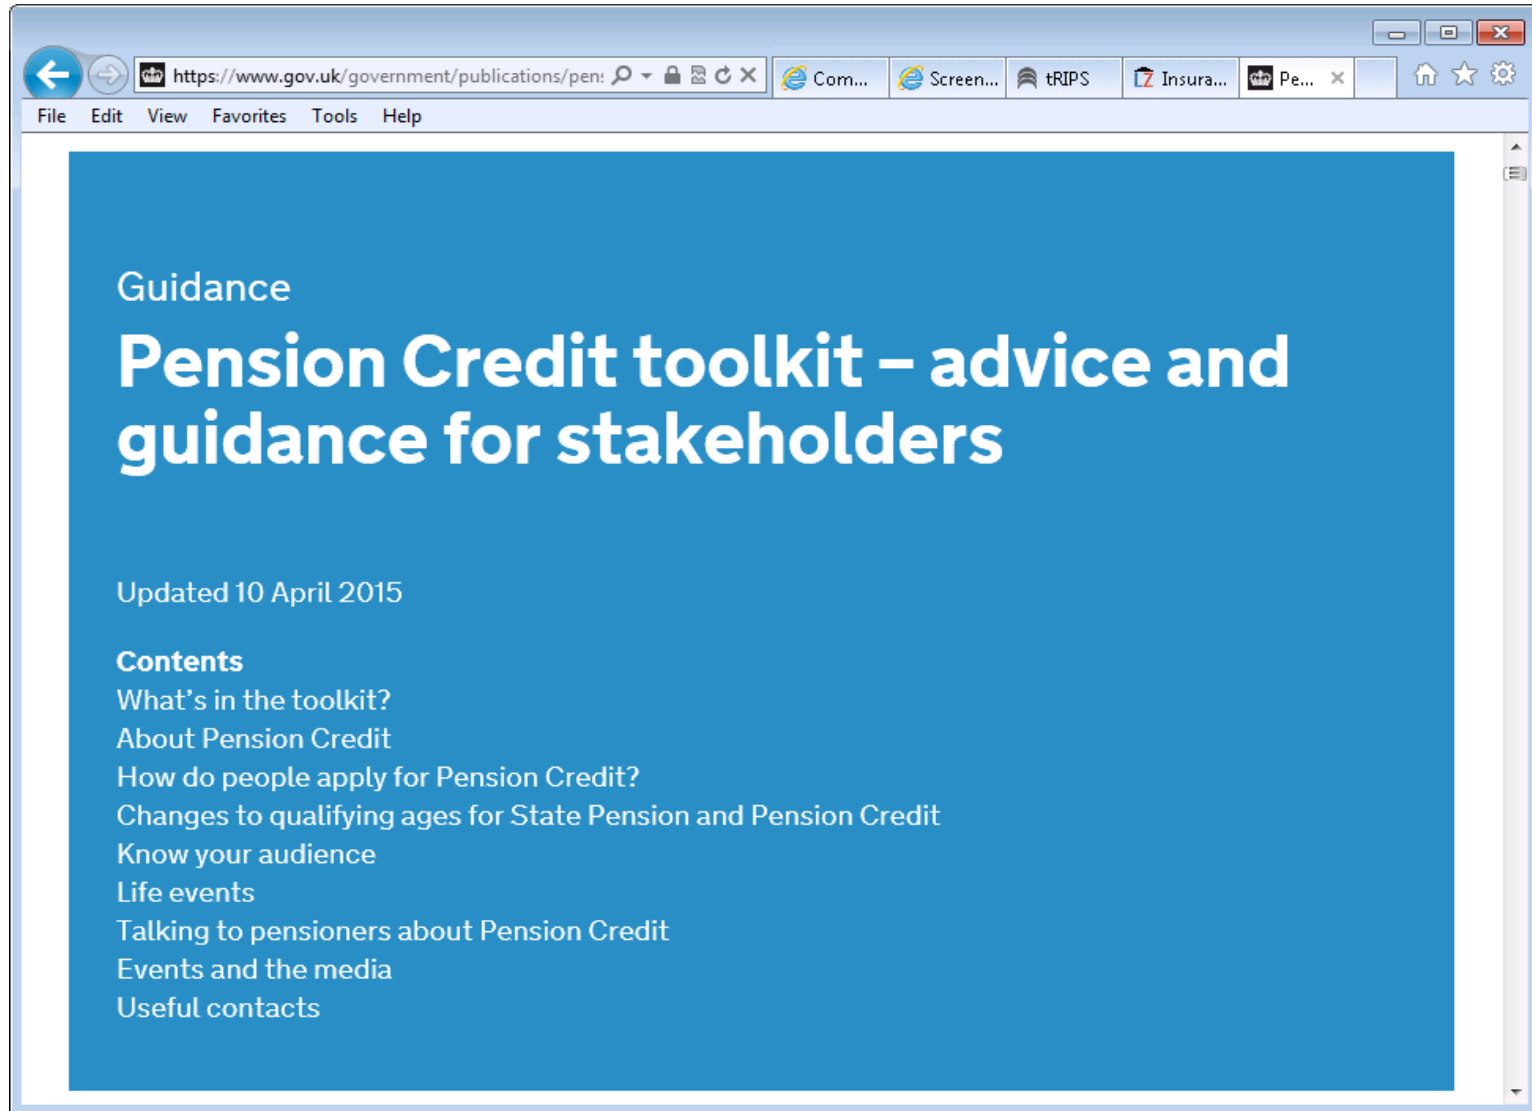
https://www.gov.uk/government/publications/pen:
Com...
Screen...
tRIPS
Insura...
Pe...

File Edit View Favorites Tools Help

Guidance

Pension Credit toolkit – advice and guidance for stakeholders

Updated 10 April 2015

Contents
What's in the toolkit?
About Pension Credit
How do people apply for Pension Credit?
Changes to qualifying ages for State Pension and Pension Credit
Know your audience
Life events
Talking to pensioners about Pension Credit
Events and the media
Useful contacts